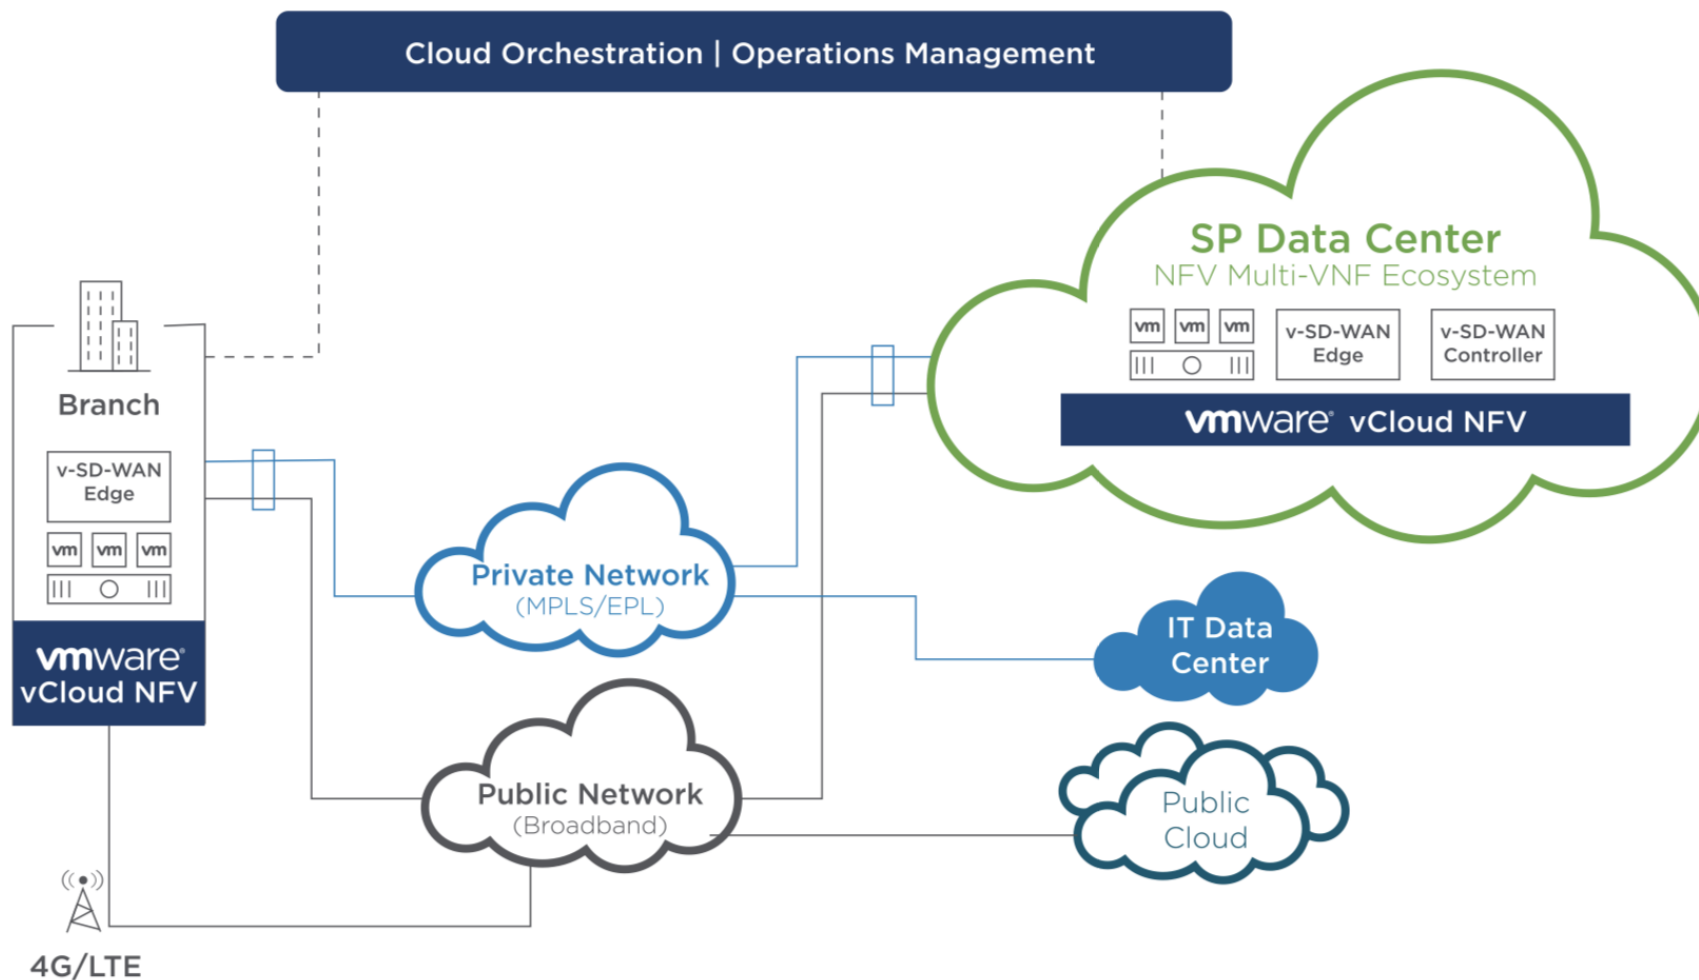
Cloud Orchestration | Operations Management

SP Data Center
NFV Multi-VNF Ecosystem

vm vm vm

v-SD-WAN Edge

v-SD-WAN Controller

vmware® vCloud NFV

Branch

v-SD-WAN Edge

vm vm vm

vmware® vCloud NFV

Private Network
(MPLS/EPL)

IT Data Center

Public Network
(Broadband)

Public Cloud

4G/LTE